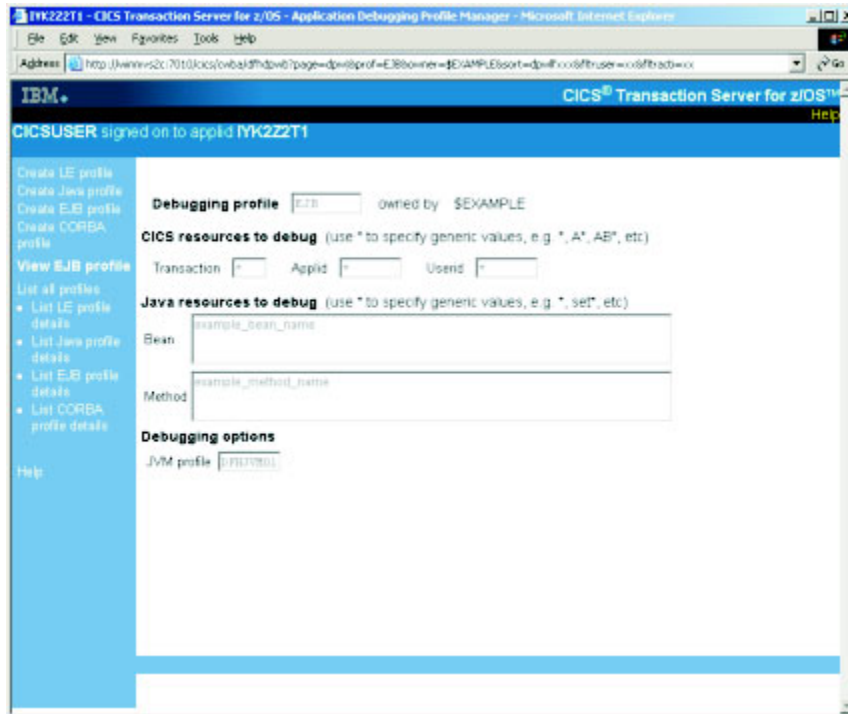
IYK2Z2T1 - CICS Transaction Server for z/OS - Application Debugging Profile Manager - Microsoft Internet Explorer

File Edit View Favorites Tools Help

Address http://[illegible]

IBM.

CICS® Transaction Server for z/OS™

Help

CICSUSER signed on to applid IYK2Z2T1

Create LE profile
Create Java profile
Create EJB profile
Create CORBA profile
View EJB profile
List all profiles
• List LE profile details
• List Java profile details
• List EJB profile details
• List CORBA profile details

Help

Debugging profile EJB owned by $EXAMPLE

CICS resources to debug (use * to specify generic values, e.g. *, A*, AB*, etc)

Transaction * Applid * Userid *

Java resources to debug (use * to specify generic values, e.g. *, set*, etc)

Bean example_bean_name

Method example_method_name

Debugging options

JVM profile DFHJVMDBG